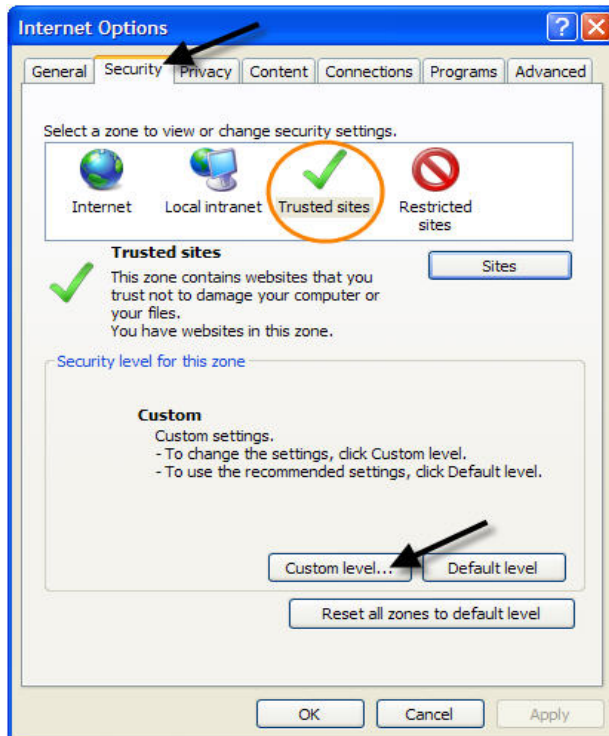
Internet Options

General Security Privacy Content Connections Programs Advanced

Select a zone to view or change security settings.

Internet Local intranet Trusted sites Restricted sites

Trusted sites

This zone contains websites that you trust not to damage your computer or your files.
You have websites in this zone.

Sites

Security level for this zone

Custom

Custom settings.
- To change the settings, click Custom level.
- To use the recommended settings, click Default level.

Custom level... Default level

Reset all zones to default level

OK Cancel Apply